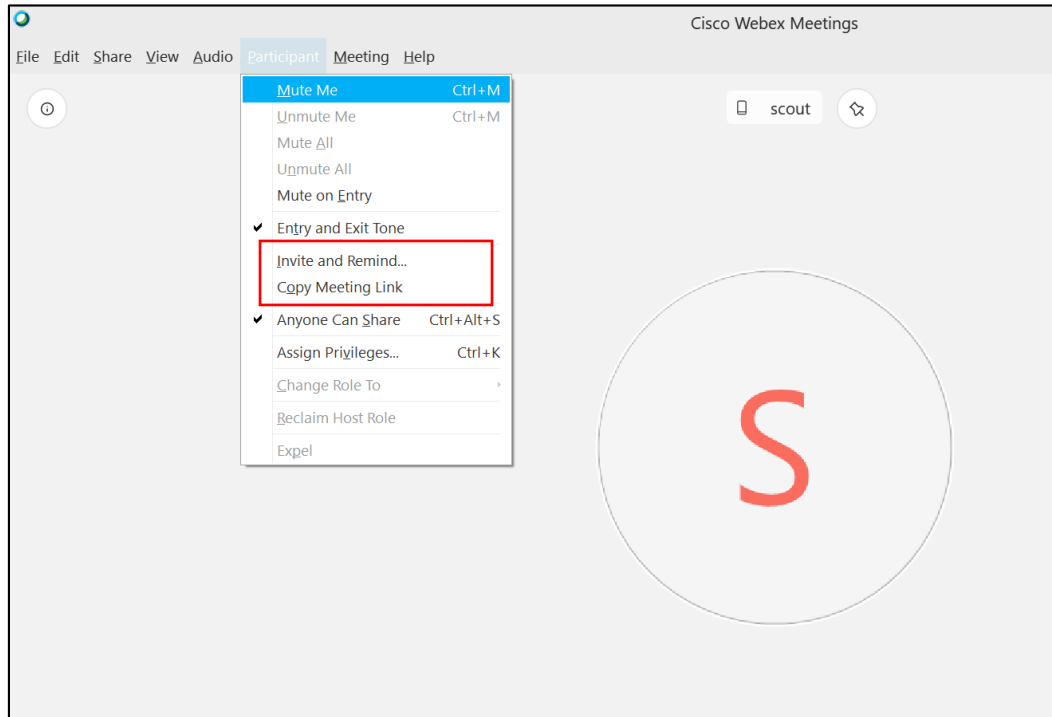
Cisco Webex Meetings

File Edit Share View Audio Participant Meeting Help

Mute Me Ctrl+M
Unmute Me Ctrl+M
Mute All
Unmute All
Mute on Entry
✔ Entry and Exit Tone
Invite and Remind...
Copy Meeting Link
✔ Anyone Can Share Ctrl+Alt+S
Assign Privileges... Ctrl+K
Change Role To
Reclaim Host Role
Expel

scout

S